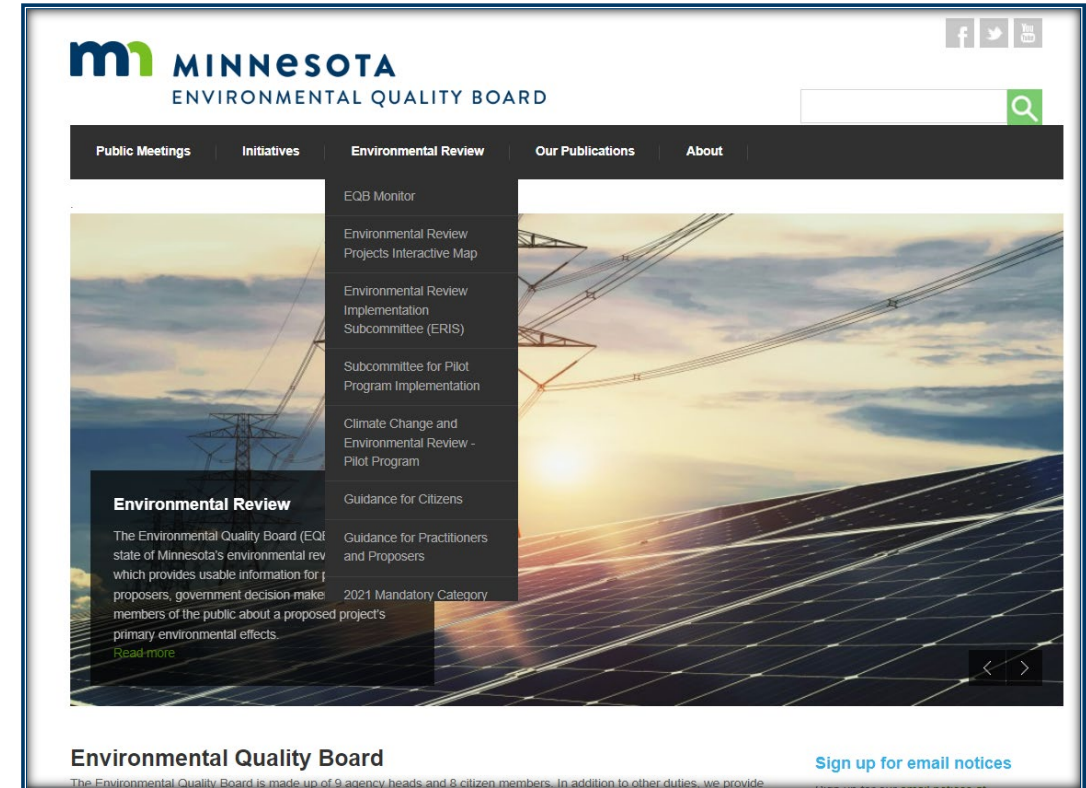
MINNESOTA
ENVIRONMENTAL QUALITY BOARD

You Tube

Public Meetings | Initiatives | Environmental Review | Our Publications | About

EQB Monitor
Environmental Review Projects Interactive Map
Environmental Review Implementation Subcommittee (ERIS)
Subcommittee for Pilot Program Implementation
Climate Change and Environmental Review - Pilot Program
Guidance for Citizens
Guidance for Practitioners and Proposers
2021 Mandatory Category

Environmental Review
The Environmental Quality Board (EQB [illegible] state of Minnesota's environmental rev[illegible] which provides usable information for p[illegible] proposers, government decision make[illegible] members of the public about a proposed project's primary environmental effects.
Read more

Environmental Quality Board
The Environmental Quality Board is made up of 9 agency heads and 8 citizen members. In addition to other duties, we provide

Sign up for email notices